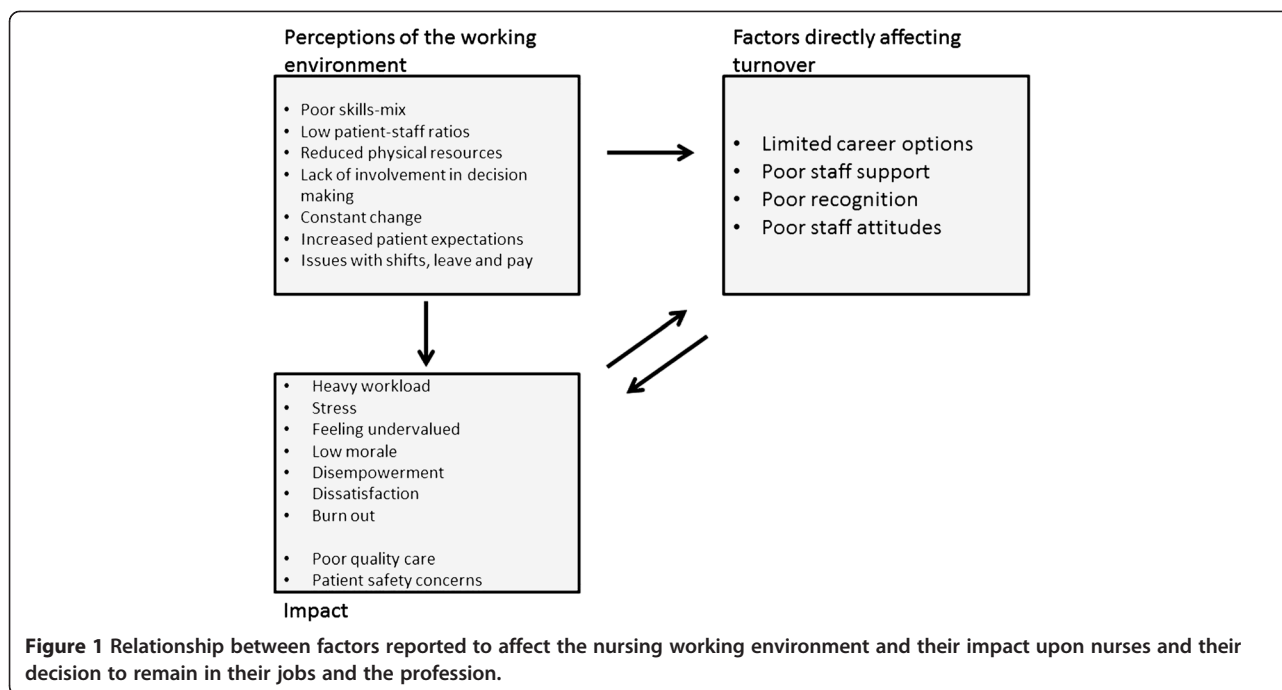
Perceptions of the working environment

- Poor skills-mix
- Low patient-staff ratios
- Reduced physical resources
- Lack of involvement in decision making
- Constant change
- Increased patient expectations
- Issues with shifts, leave and pay

Factors directly affecting turnover

- Limited career options
- Poor staff support
- Poor recognition
- Poor staff attitudes

- Heavy workload
- Stress
- Feeling undervalued
- Low morale
- Disempowerment
- Dissatisfaction
- Burn out

- Poor quality care
- Patient safety concerns

Impact

**Figure 1 Relationship between factors reported to affect the nursing working environment and their impact upon nurses and their decision to remain in their jobs and the profession.**